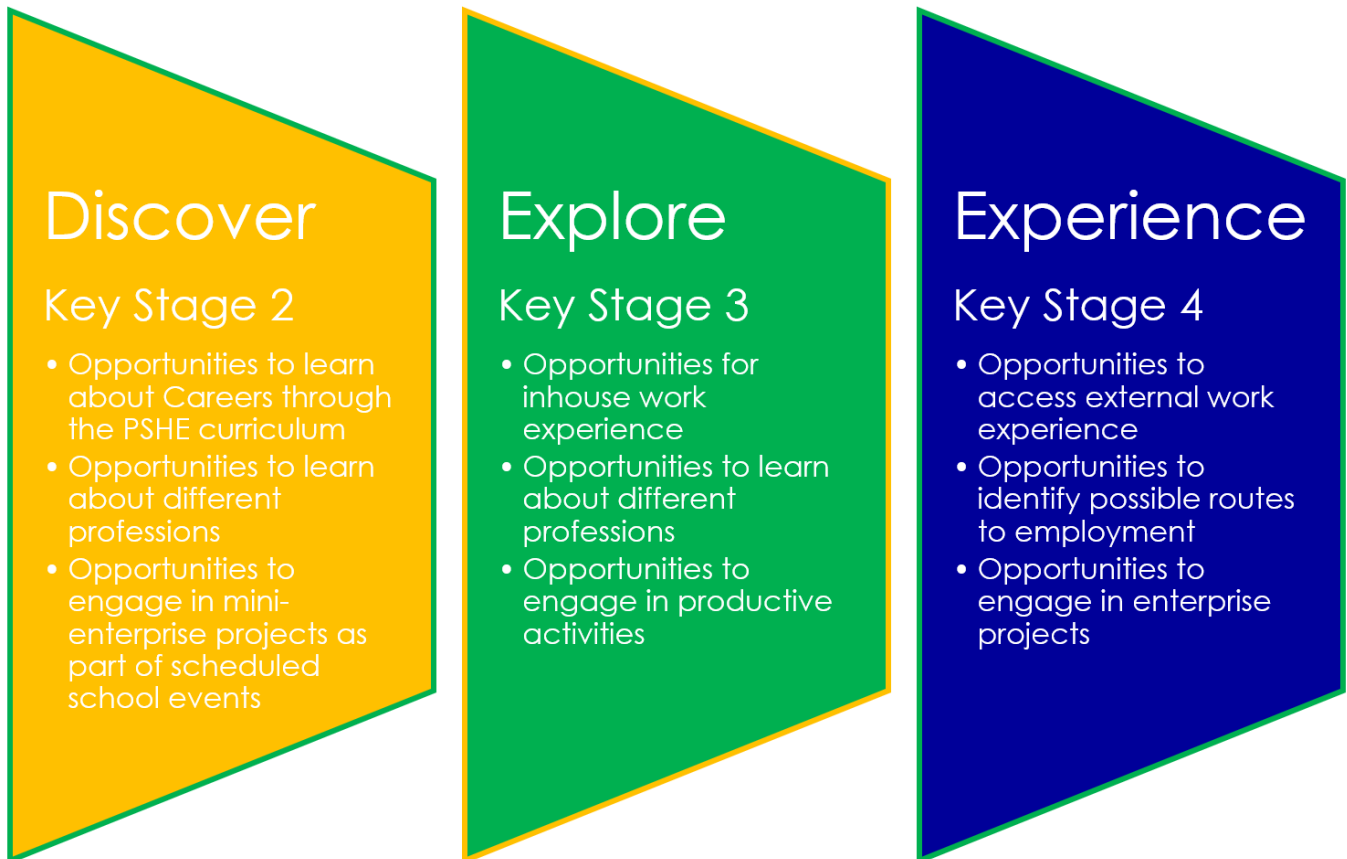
Discover

Key Stage 2

- Opportunities to learn about Careers through the PSHE curriculum
- Opportunities to learn about different professions
- Opportunities to engage in mini-enterprise projects as part of scheduled school events

Explore

Key Stage 3

- Opportunities for inhouse work experience
- Opportunities to learn about different professions
- Opportunities to engage in productive activities

Experience

Key Stage 4

- Opportunities to access external work experience
- Opportunities to identify possible routes to employment
- Opportunities to engage in enterprise projects